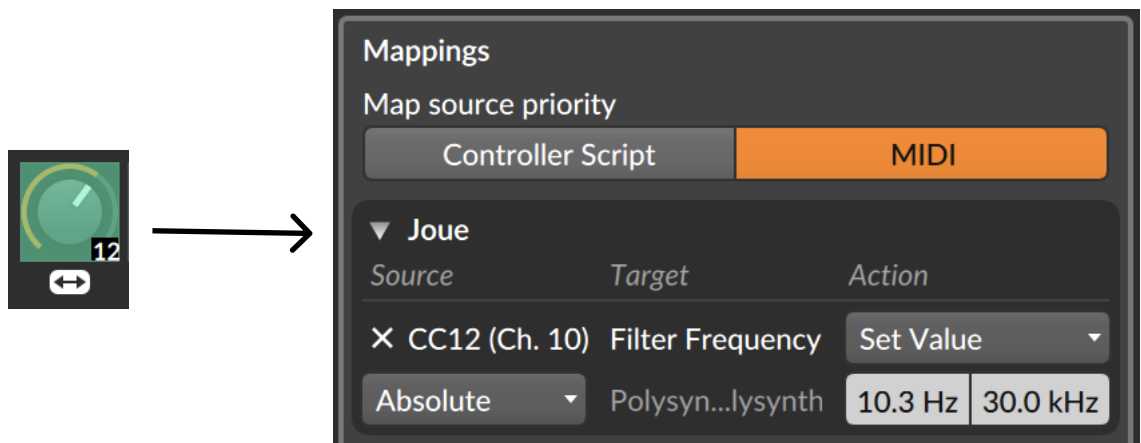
12

Mappings

Map source priority

Controller Script | MIDI

▼ Joue

| Source | Target | Action |
|---|---|---|
| ✕ CC12 (Ch. 10) | Filter Frequency | Set Value |
| Absolute | Polysyn...lysynth | 10.3 Hz 30.0 kHz |